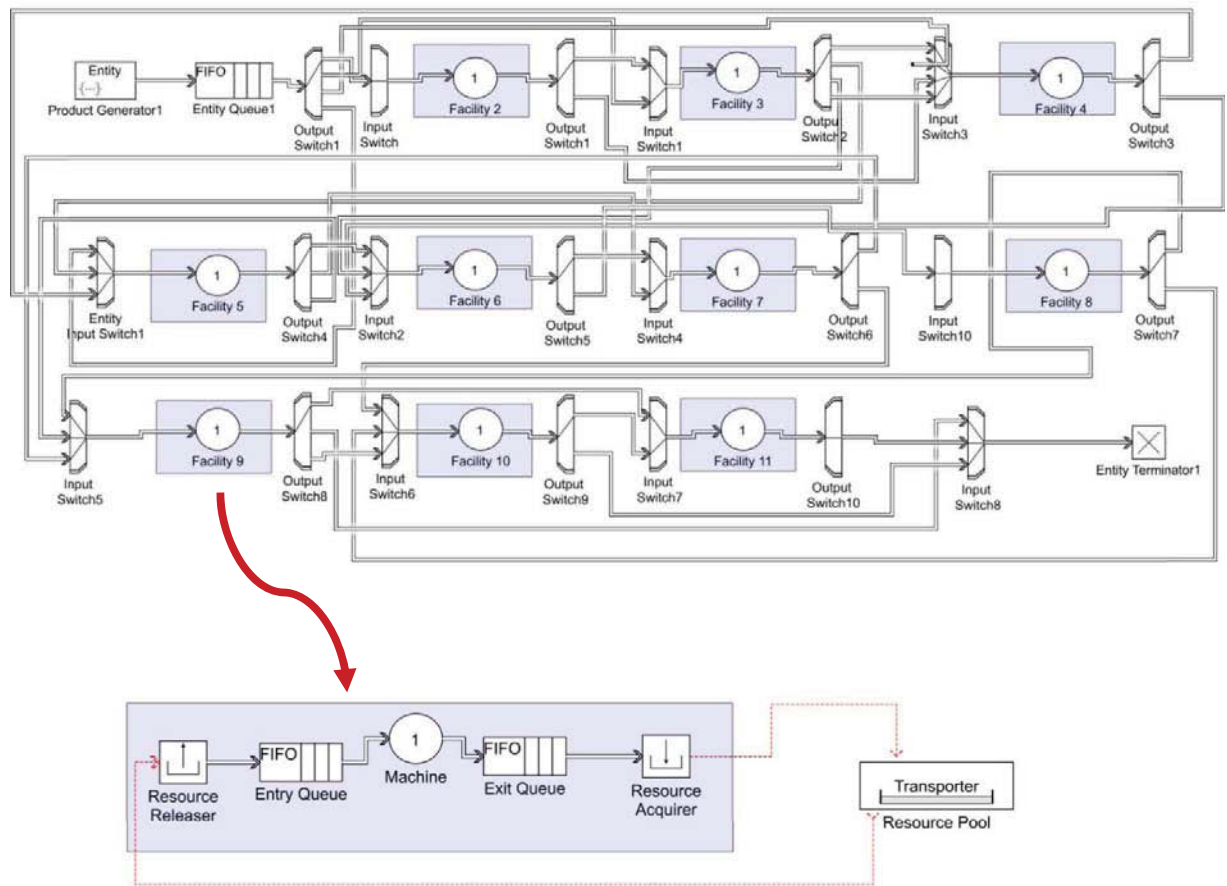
Entity
{...}
Product Generator1

FIFO
Entity Queue1

Output Switch1

Input Switch

1
Facility 2

Output Switch1

Input Switch1

1
Facility 3

Output Switch2

Input Switch3

1
Facility 4

Output Switch3

Entity Input Switch1

1
Facility 5

Output Switch4

Input Switch2

1
Facility 6

Output Switch5

Input Switch4

1
Facility 7

Output Switch6

Input Switch10

1
Facility 8

Output Switch7

Input Switch5

1
Facility 9

Output Switch8

Input Switch6

1
Facility 10

Output Switch9

Input Switch7

1
Facility 11

Output Switch10

Input Switch8

Entity Terminator1

Resource Releaser

FIFO
Entry Queue

1
Machine

FIFO
Exit Queue

Resource Acquirer

Transporter
Resource Pool